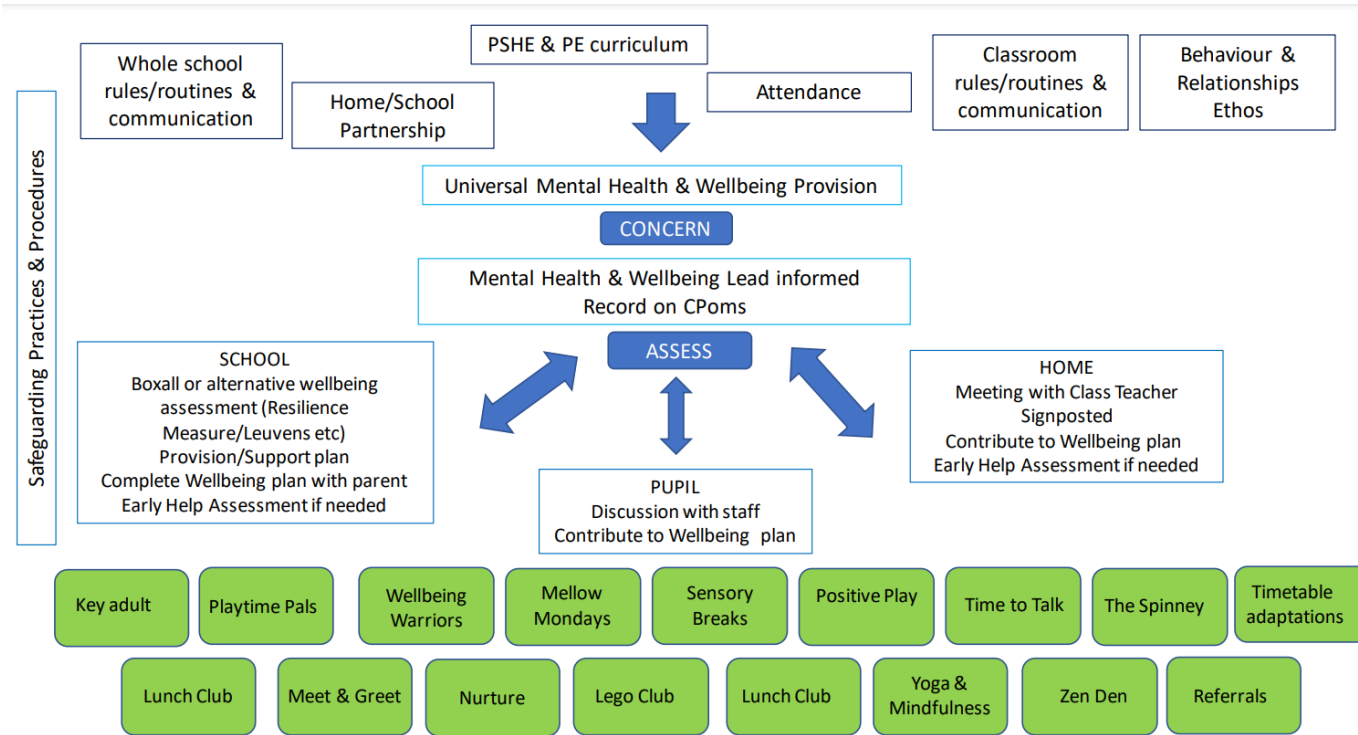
Safeguarding Practices & Procedures

Whole school rules/routines & communication

Home/School Partnership

PSHE & PE curriculum

Attendance

Classroom rules/routines & communication

Behaviour & Relationships Ethos

Universal Mental Health & Wellbeing Provision

CONCERN

Mental Health & Wellbeing Lead informed
Record on CPoms

ASSESS

SCHOOL
Boxall or alternative wellbeing assessment (Resilience Measure/Leuvens etc)
Provision/Support plan
Complete Wellbeing plan with parent
Early Help Assessment if needed

PUPIL
Discussion with staff
Contribute to Wellbeing plan

HOME
Meeting with Class Teacher
Signposted
Contribute to Wellbeing plan
Early Help Assessment if needed

Key adult

Playtime Pals

Wellbeing Warriors

Mellow Mondays

Sensory Breaks

Positive Play

Time to Talk

The Spinney

Timetable adaptations

Lunch Club

Meet & Greet

Nurture

Lego Club

Lunch Club

Yoga & Mindfulness

Zen Den

Referrals